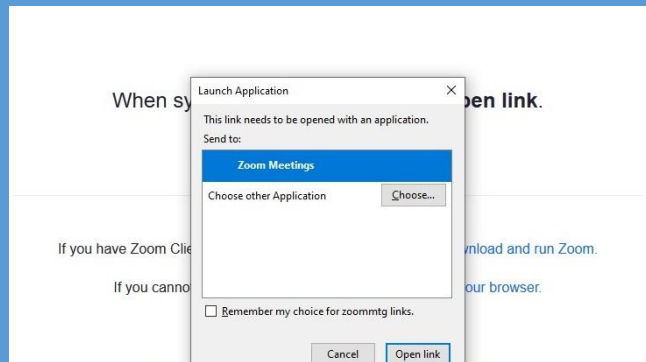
When sy

pen link.

If you have Zoom Clie

wnload and run Zoom.

If you canno

our browser.

Launch Application

×

This link needs to be opened with an application.

Send to:

Zoom Meetings

Choose other Application

Choose...

Remember my choice for zoommtg links.

Cancel

Open link